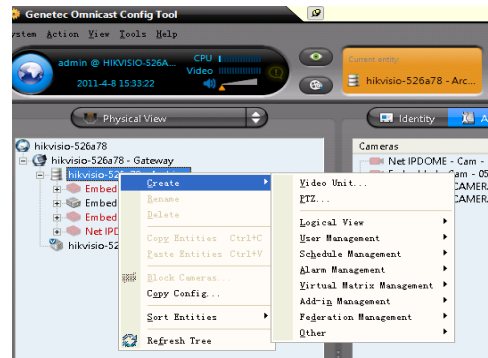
Genetec Omnicast Config Tool

ystem Action View Tools Help

admin @ HIKVISIO-526A...
2011-4-8 15:33:22
CPU
Video

Current entity:
hikvisio-526a78 - Arc...

Physical View

Identity

hikvisio-526a78
hikvisio-526a78 - Gateway
hikvisio-526a78 - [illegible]
Embed
Embed
Embed
Net IPD
hikvisio-52

Create
Rename
Delete
Copy Entities Ctrl+C
Paste Entities Ctrl+V
Block Cameras...
Copy Config...
Sort Entities
Refresh Tree

Video Unit...
PTZ...
Logical View
User Management
Schedule Management
Alarm Management
Virtual Matrix Management
Add-in Management
Federation Management
Other

Cameras
Net IPDOME - Cam -
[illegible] - 05
CAMERA
CAMERA